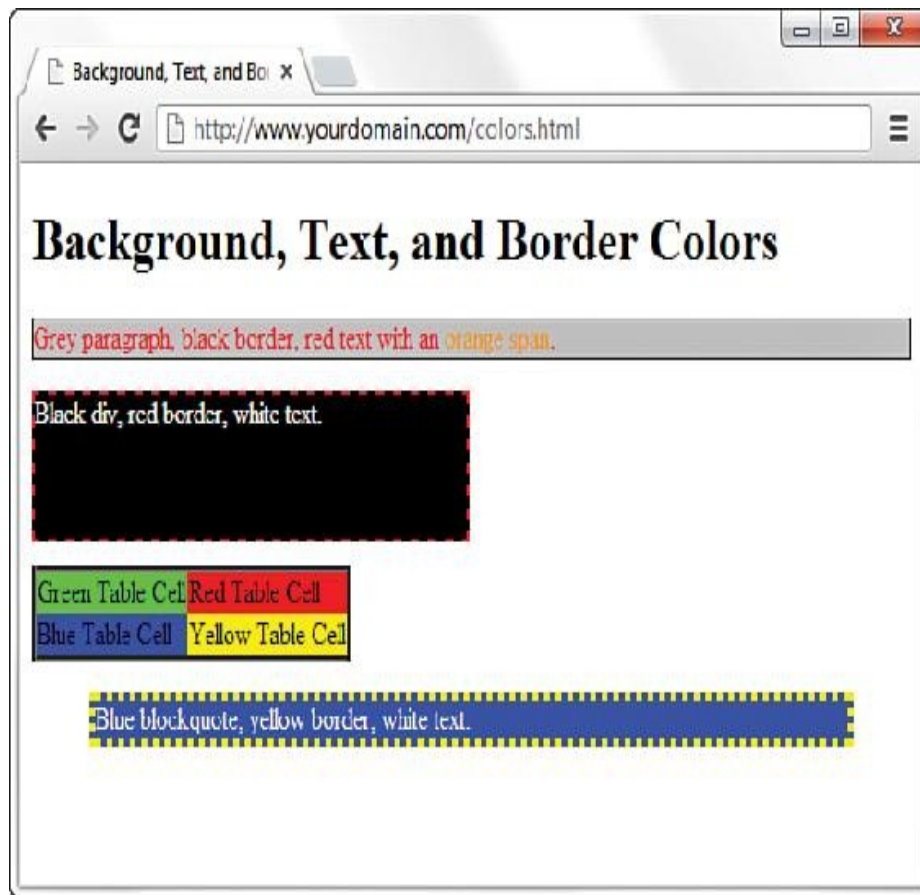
Background, Text, and Bo ×

http://www.yourdomain.com/colors.html

Background, Text, and Border Colors

Grey paragraph, black border, red text with an orange span.

Black div, red border, white text.

| Green Table Cell | Red Table Cell |
|---|---|
| Blue Table Cell | Yellow Table Cell |

Blue blockquote, yellow border, white text.